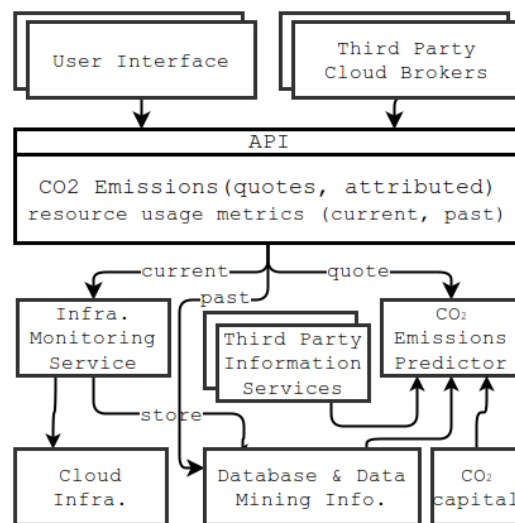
User Interface

Third Party Cloud Brokers

API

CO2 Emissions(quotes, attributed) resource usage metrics (current, past)

current

quote

past

Infra. Monitoring Service

Third Party Information Services

$CO_2$ Emissions Predictor

store

Cloud Infra.

Database & Data Mining Info.

$CO_2$ capital